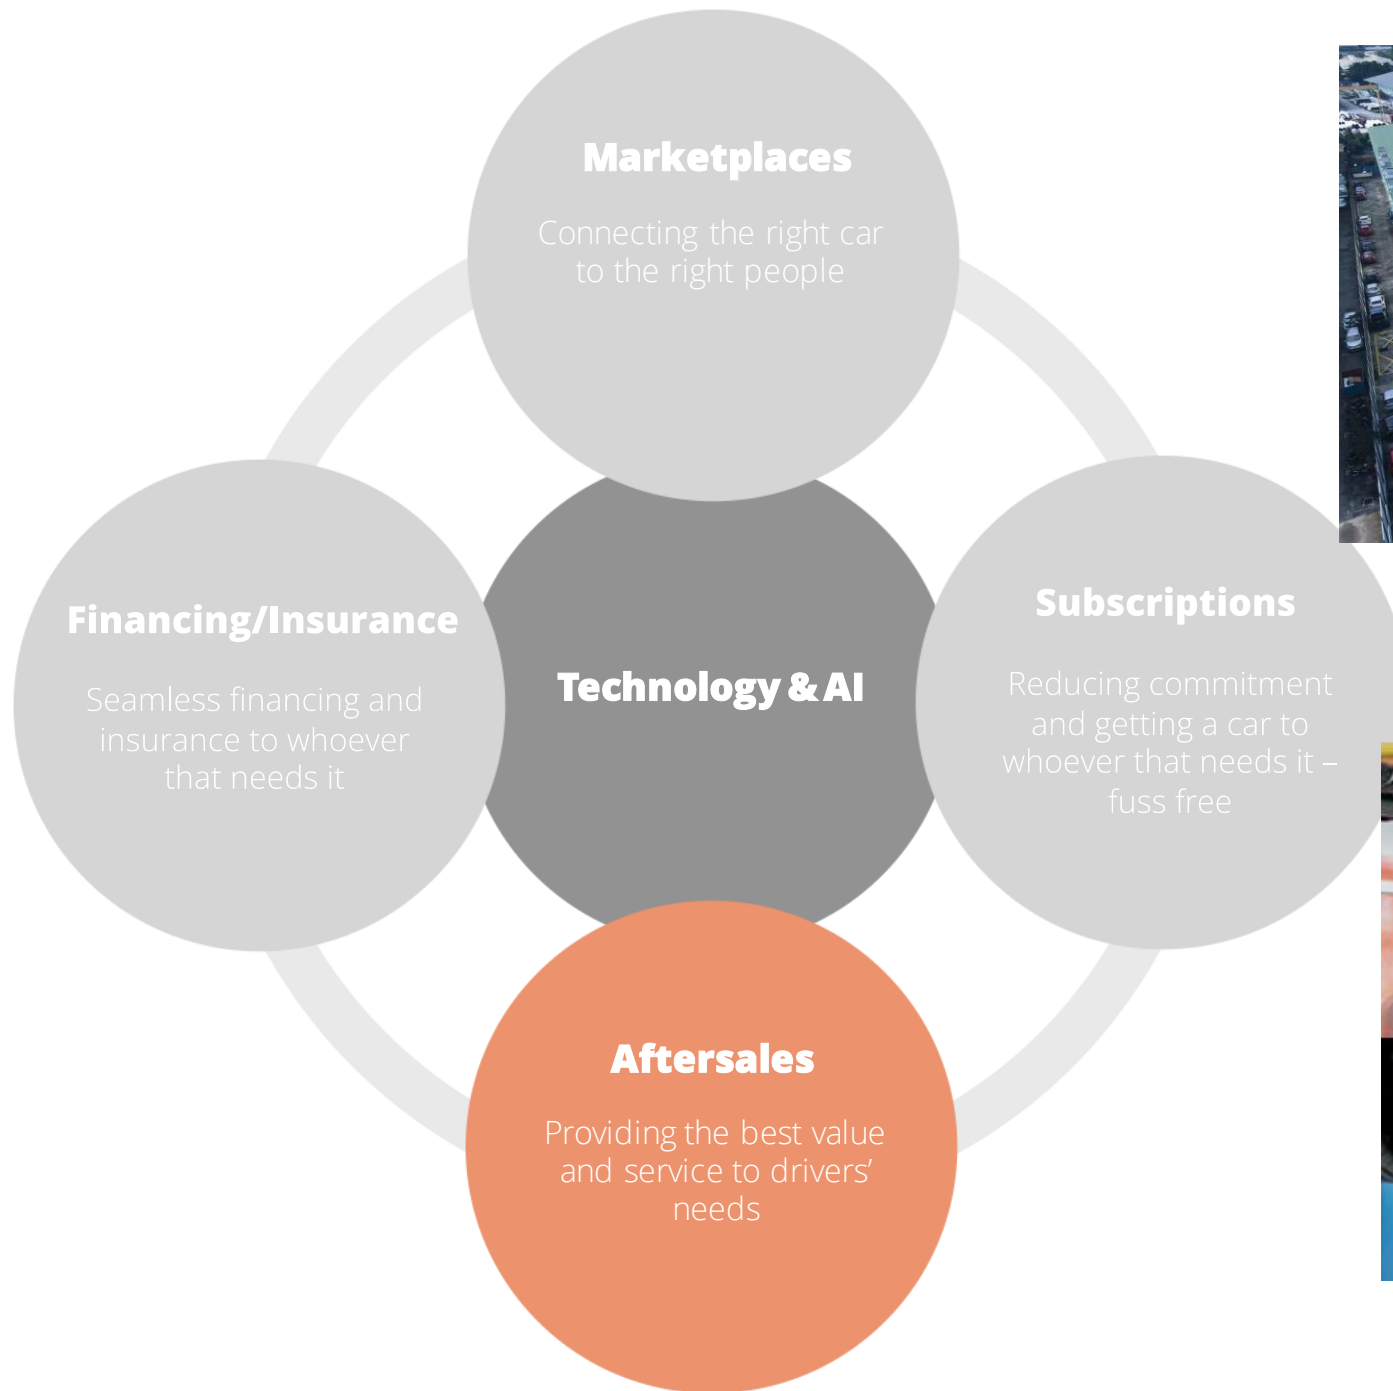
Marketplaces

Connecting the right car to the right people

Financing/Insurance

Seamless financing and insurance to whoever that needs it

Technology & AI

Subscriptions

Reducing commitment and getting a car to whoever that needs it – fuss free

Aftersales

Providing the best value and service to drivers' needs